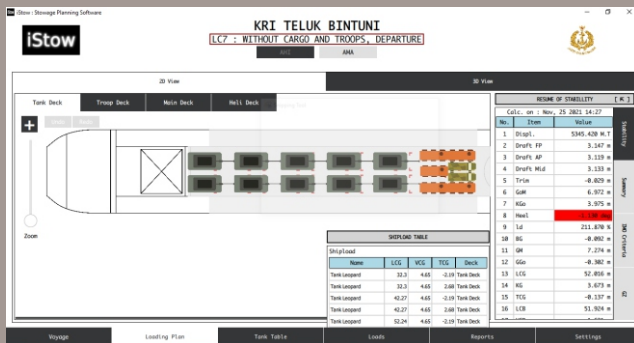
iStow : Stowage Planning Software

iStow

KRI TELUK BINTUNI
LC7 : WITHOUT CARGO AND TROOPS, DEPARTURE

AMA

2D View

3D View

Tank Deck | Troop Deck | Main Deck | Heli Deck

Zoom

RESUME OF STABILITY [ K ]

Calc. on : Nov, 25 2021 14:27

| No. | Item | Value |
|---|---|---|
| 1 | Displ. | 5345.420 M.T |
| 2 | Draft FP | 3.147 m |
| 3 | Draft AP | 3.119 m |
| 4 | Draft Mid | 3.133 m |
| 5 | Trim | -0.029 m |
| 6 | GoM | 6.972 m |
| 7 | KGo | 3.975 m |
| 8 | Heel | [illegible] |
| 9 | Ld | 211.870 % |
| 10 | BG | -0.092 m |
| 11 | GM | 7.274 m |
| 12 | GGo | -0.302 m |
| 13 | LCG | 52.016 m |
| 14 | KG | 3.673 m |
| 15 | TCG | -0.137 m |
| 16 | LCB | 51.924 m |

Stability

Summary

IMO Criteria

GZ

SHIPLOAD TABLE

Shipload

| Name | LCG | VCG | TCG | Deck |
|---|---|---|---|---|
| Tank Leopard | 32.3 | 4.65 | -2.19 | Tank Deck |
| Tank Leopard | 32.3 | 4.65 | 2.68 | Tank Deck |
| Tank Leopard | 42.27 | 4.65 | -2.19 | Tank Deck |
| Tank Leopard | 42.27 | 4.65 | 2.68 | Tank Deck |
| Tank Leopard | 52.24 | 4.65 | -2.19 | Tank Deck |

Voyage | Loading Plan | Tank Table | Loads | Reports | Settings